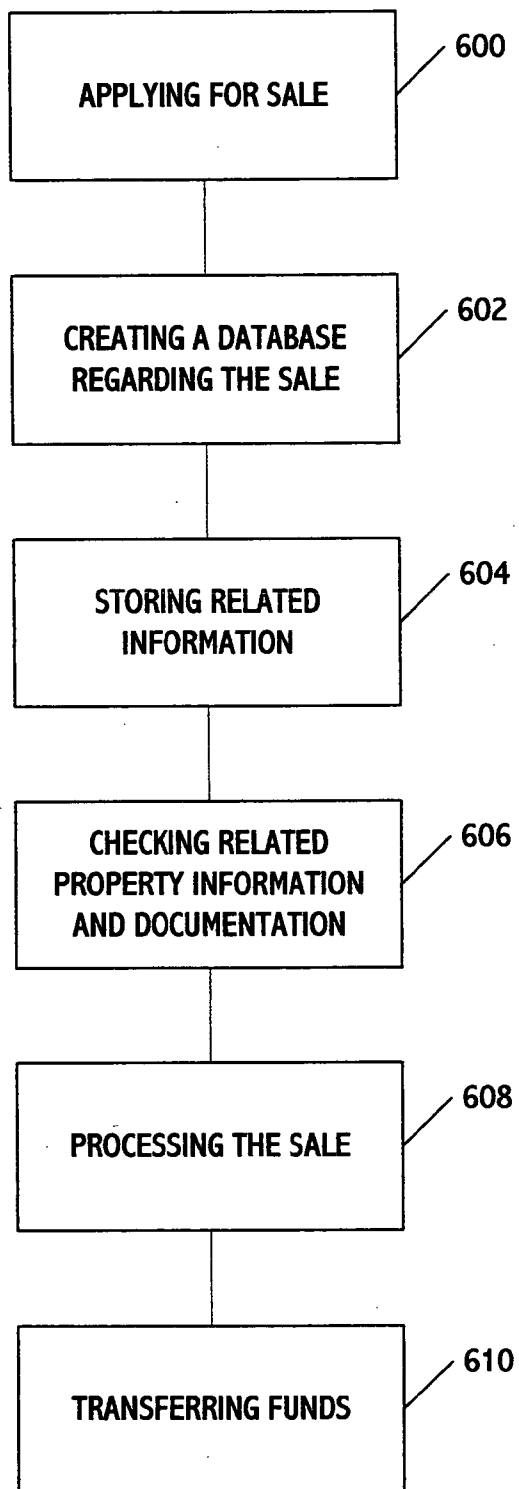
APPLYING FOR SALE

600

CREATING A DATABASE REGARDING THE SALE

602

STORING RELATED INFORMATION

604

CHECKING RELATED PROPERTY INFORMATION AND DOCUMENTATION

606

PROCESSING THE SALE

608

TRANSFERRING FUNDS

610